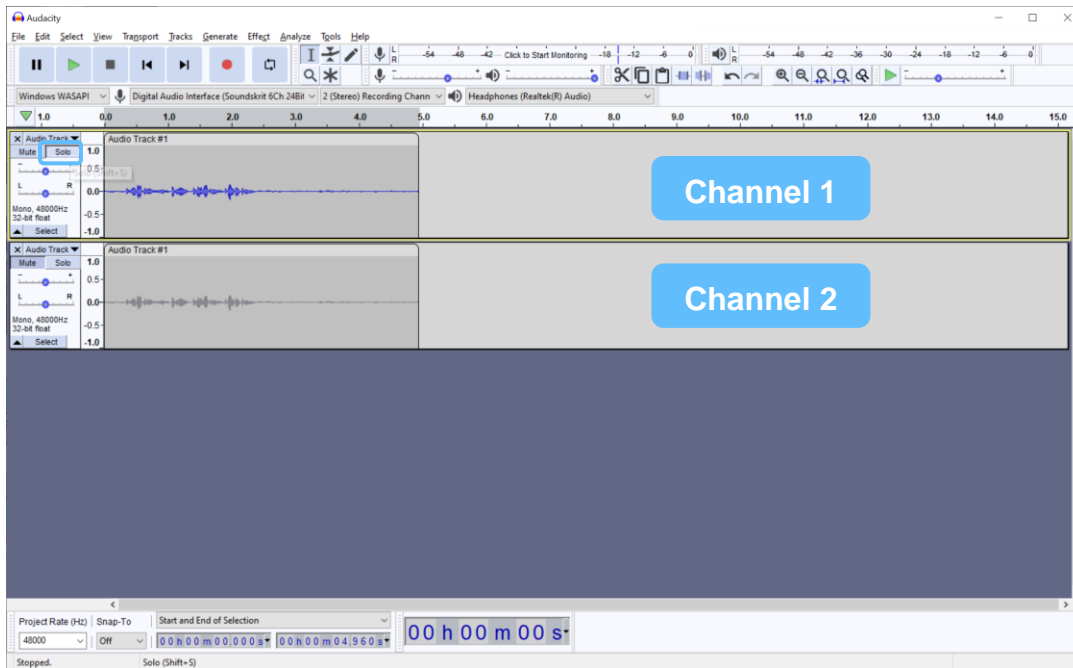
Audacity

File Edit Select View Transport Tracks Generate Effect Analyze Tools Help

L R -54 -48 -42 Click to Start Monitoring -18 -12 -6 0

L R -54 -48 -42 -36 -30 -24 -18 -12 -6 0

Windows WASAPI | Digital Audio Interface (Soundskrit 6Ch 24Bit | 2 (Stereo) Recording Chann | Headphones (Realtek(R) Audio)

1.0 0.0 1.0 2.0 3.0 4.0 5.0 6.0 7.0 8.0 9.0 10.0 11.0 12.0 13.0 14.0 15.0

Audio Track | Audio Track #1
Mute | Solo
Solo (Shift+S)
Mono, 48000Hz
32-bit float
Select
1.0
0.5
0.0
-0.5
-1.0

Channel 1

Audio Track | Audio Track #1
Mute | Solo
Mono, 48000Hz
32-bit float
Select
1.0
0.5
0.0
-0.5
-1.0

Channel 2

Project Rate (Hz) | Snap-To | Start and End of Selection
48000 | Off | 00 h 00 m 00.000 s | 00 h 00 m 04.960 s
00 h 00 m 00 s

Stopped. | Solo (Shift+S)